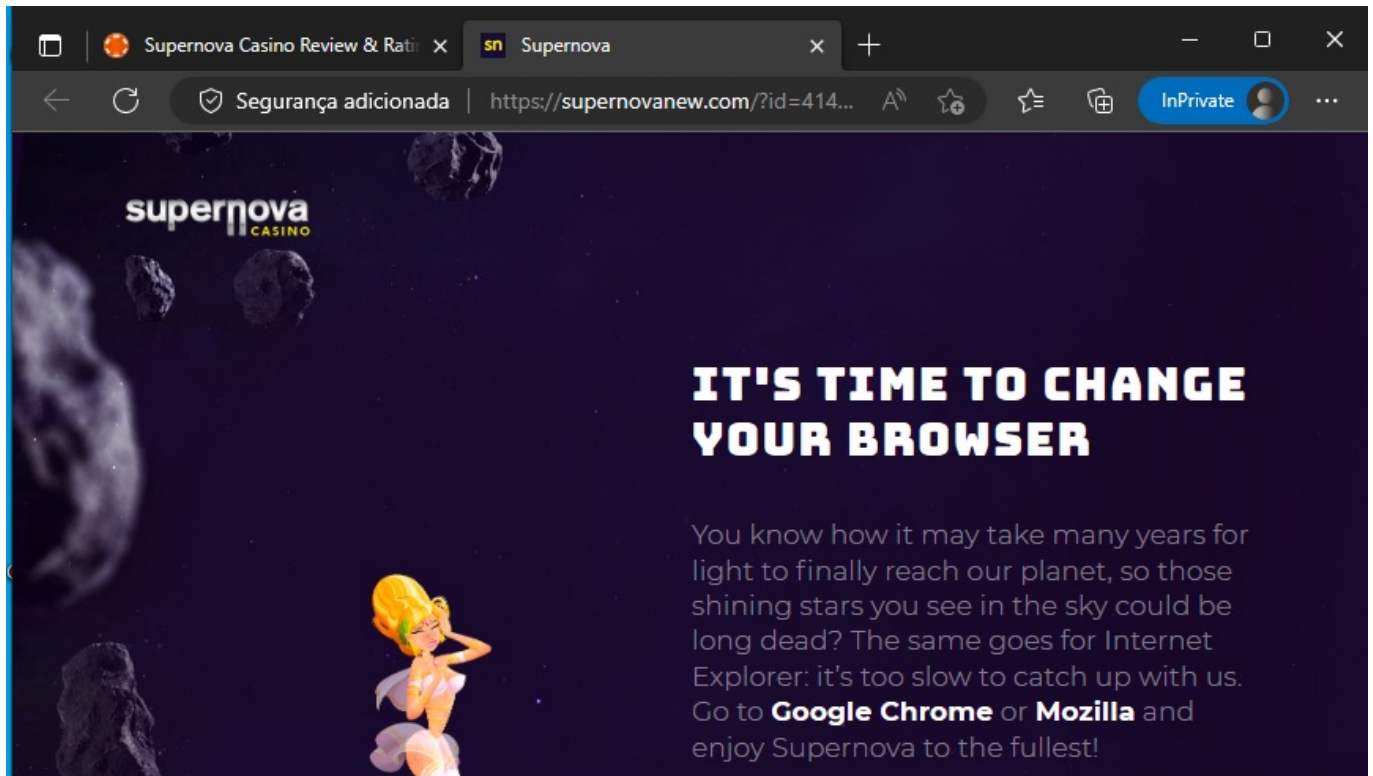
Supernova Casino Review & Rati ×

sn Supernova ×

Segurança adicionada | https://supernovanew.com/?id=414...

InPrivate

supernova CASINO

IT'S TIME TO CHANGE YOUR BROWSER

You know how it may take many years for light to finally reach our planet, so those shining stars you see in the sky could be long dead? The same goes for Internet Explorer: it's too slow to catch up with us. Go to **Google Chrome** or **Mozilla** and enjoy Supernova to the fullest!